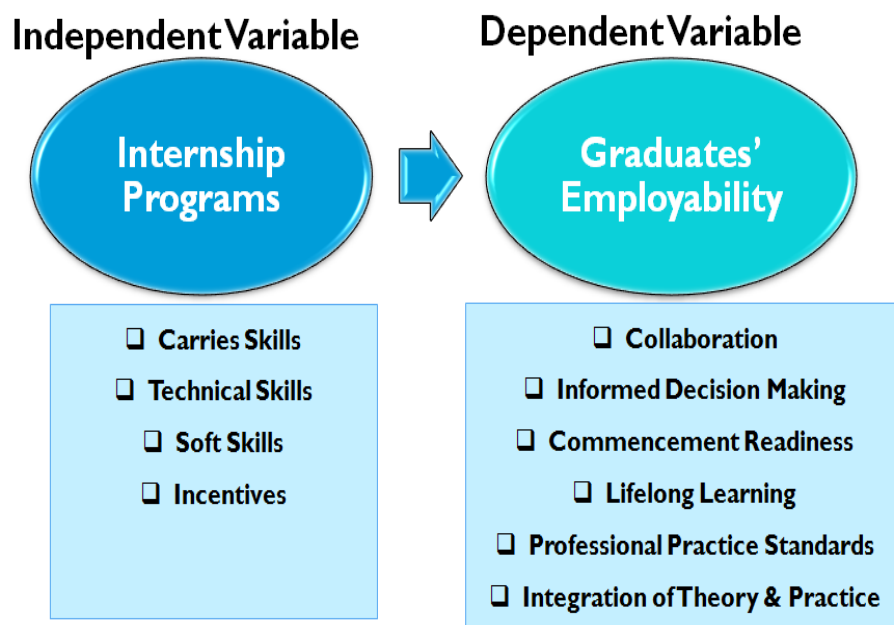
Independent Variable

Internship Programs

❑ Carries Skills
❑ Technical Skills
❑ Soft Skills
❑ Incentives

Dependent Variable

Graduates' Employability

❑ Collaboration
❑ Informed Decision Making
❑ Commencement Readiness
❑ Lifelong Learning
❑ Professional Practice Standards
❑ Integration of Theory & Practice